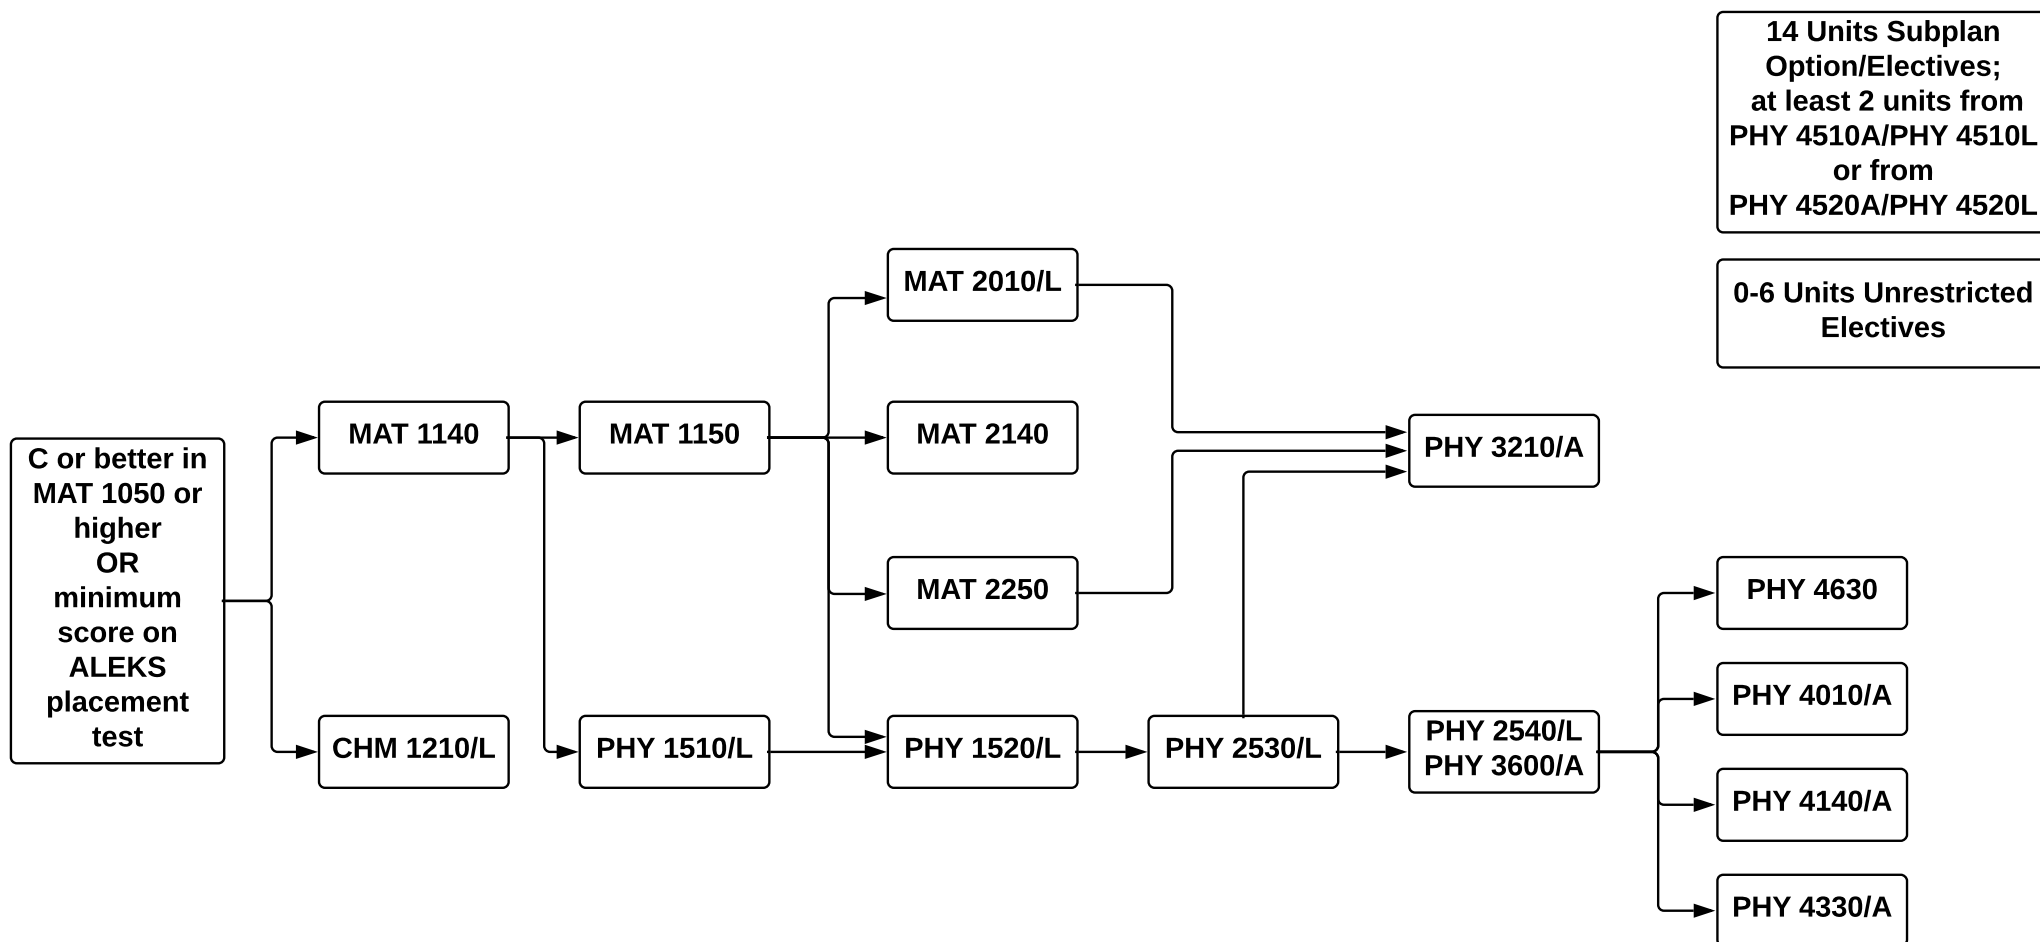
14 Units Subplan Option/Electives; at least 2 units from PHY 4510A/PHY 4510L or from PHY 4520A/PHY 4520L

0-6 Units Unrestricted Electives

C or better in MAT 1050 or higher OR minimum score on ALEKS placement test

MAT 1140

CHM 1210/L

MAT 1150

PHY 1510/L

MAT 2010/L

MAT 2140

MAT 2250

PHY 1520/L

PHY 2530/L

PHY 3210/A

PHY 2540/L
PHY 3600/A

PHY 4630

PHY 4010/A

PHY 4140/A

PHY 4330/A